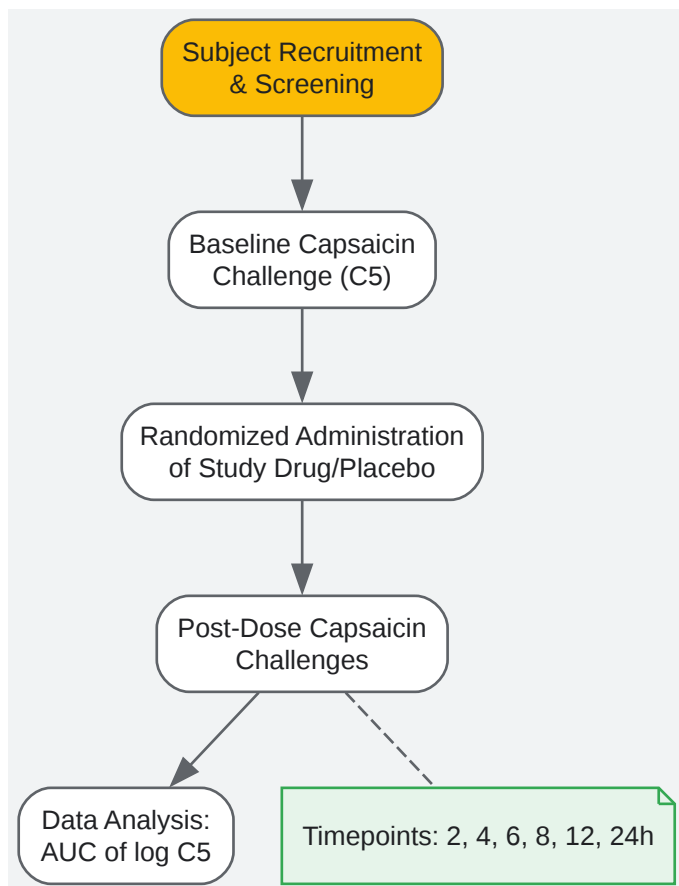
Subject Recruitment & Screening

Baseline Capsaicin Challenge (C5)

Randomized Administration of Study Drug/Placebo

Post-Dose Capsaicin Challenges

Data Analysis: AUC of log C5

Timepoints: 2, 4, 6, 8, 12, 24h